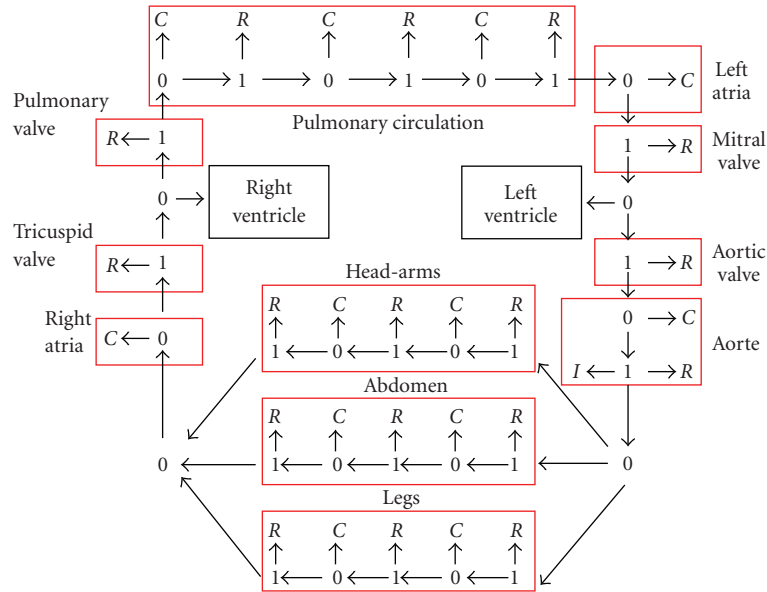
C R C R C R
0 1 0 1 0 1
Pulmonary circulation

0 C
Left atria

1 R
Mitral valve

Left ventricle
0

1 R
Aortic valve

0 C
I 1 R
Aorte

Pulmonary valve
R 1

0
Right ventricle

Tricuspid valve
R 1

Right atria
C 0

Head-arms
R C R C R
1 0 1 0 1

Abdomen
R C R C R
1 0 1 0 1

0
0

Legs
R C R C R
1 0 1 0 1